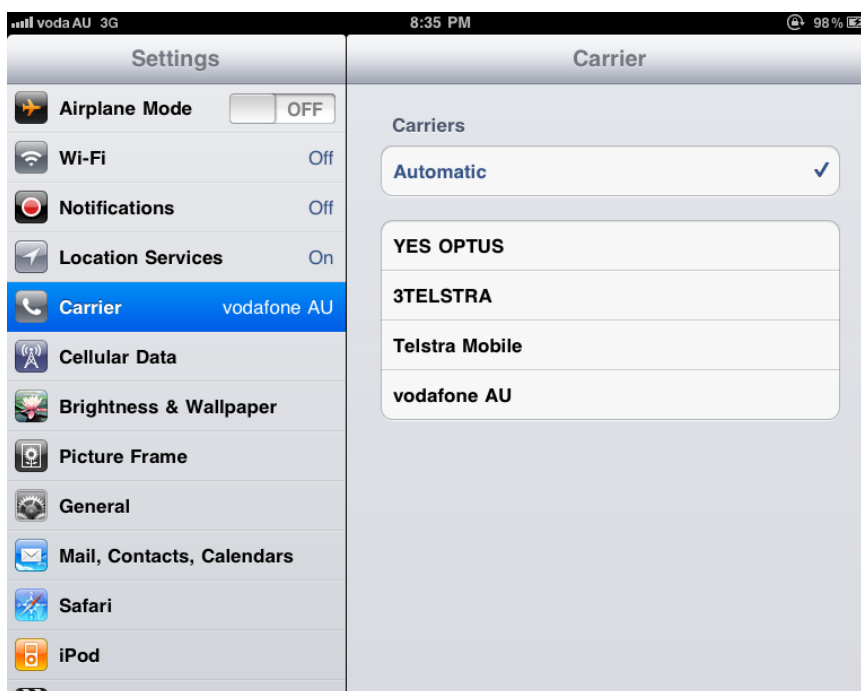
voda AU 3G
8:35 PM
98%

Settings
Airplane Mode OFF
Wi-Fi Off
Notifications Off
Location Services On
Carrier vodafone AU
Cellular Data
Brightness & Wallpaper
Picture Frame
General
Mail, Contacts, Calendars
Safari
iPod

Carrier
Carriers
Automatic ✓
YES OPTUS
3TELSTRA
Telstra Mobile
vodafone AU